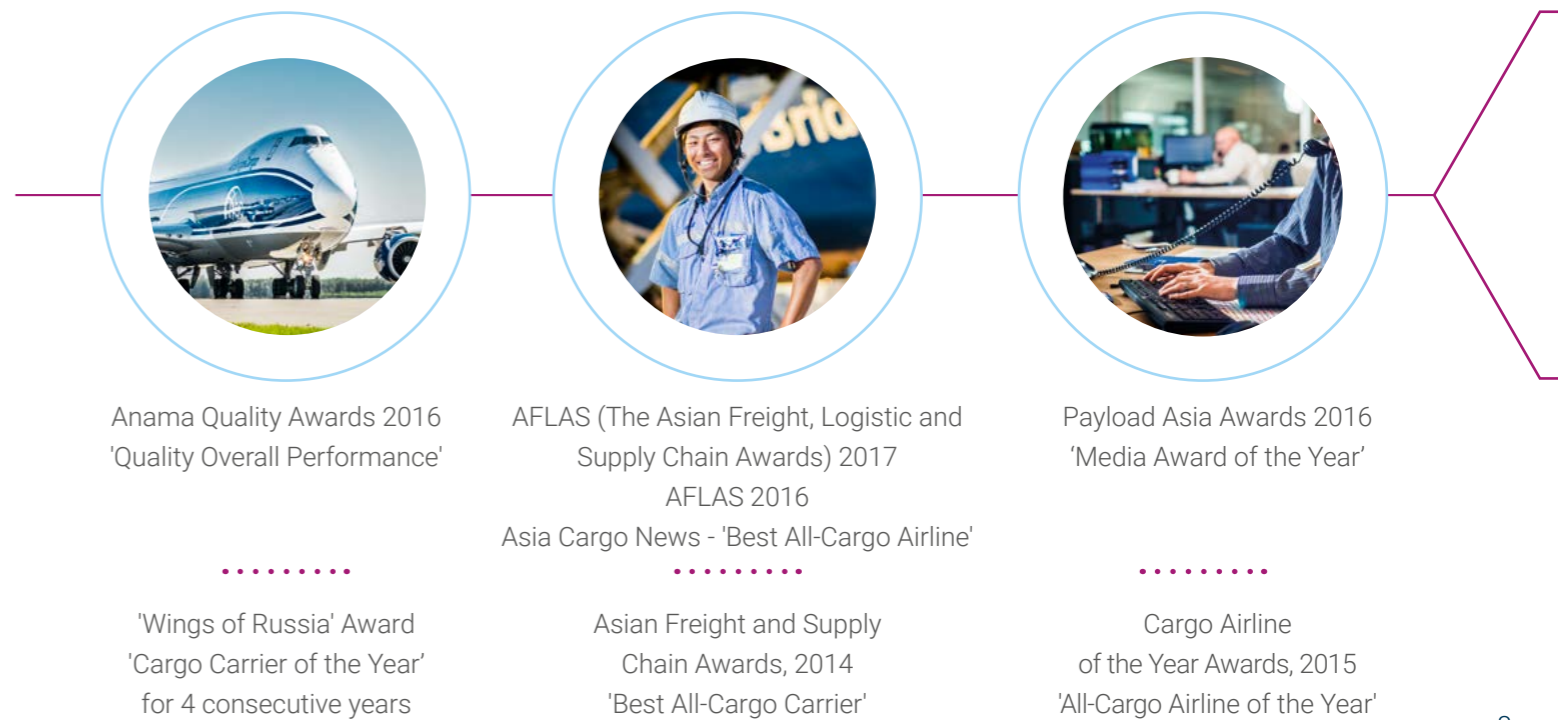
Anama Quality Awards 2016
'Quality Overall Performance'

AFLAS (The Asian Freight, Logistic and Supply Chain Awards) 2017
AFLAS 2016
Asia Cargo News - 'Best All-Cargo Airline'

Payload Asia Awards 2016
‘Media Award of the Year’

'Wings of Russia' Award
'Cargo Carrier of the Year’
for 4 consecutive years

Asian Freight and Supply Chain Awards, 2014
'Best All-Cargo Carrier'

Cargo Airline of the Year Awards, 2015
'All-Cargo Airline of the Year'